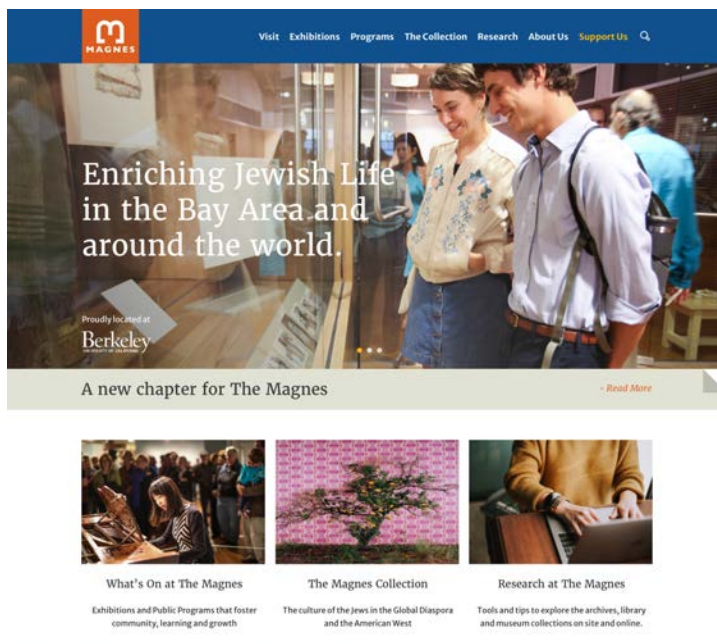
MAGNES

Visit Exhibitions Programs The Collection Research About Us Support Us

Enriching Jewish Life in the Bay Area and around the world.

Proudly located at Berkeley UNIVERSITY OF CALIFORNIA

A new chapter for The Magnes

› Read More

What's On at The Magnes

Exhibitions and Public Programs that foster community, learning and growth

The Magnes Collection

The culture of the Jews in the Global Diaspora and the American West

Research at The Magnes

Tools and tips to explore the archives, library and museum collections on site and online.